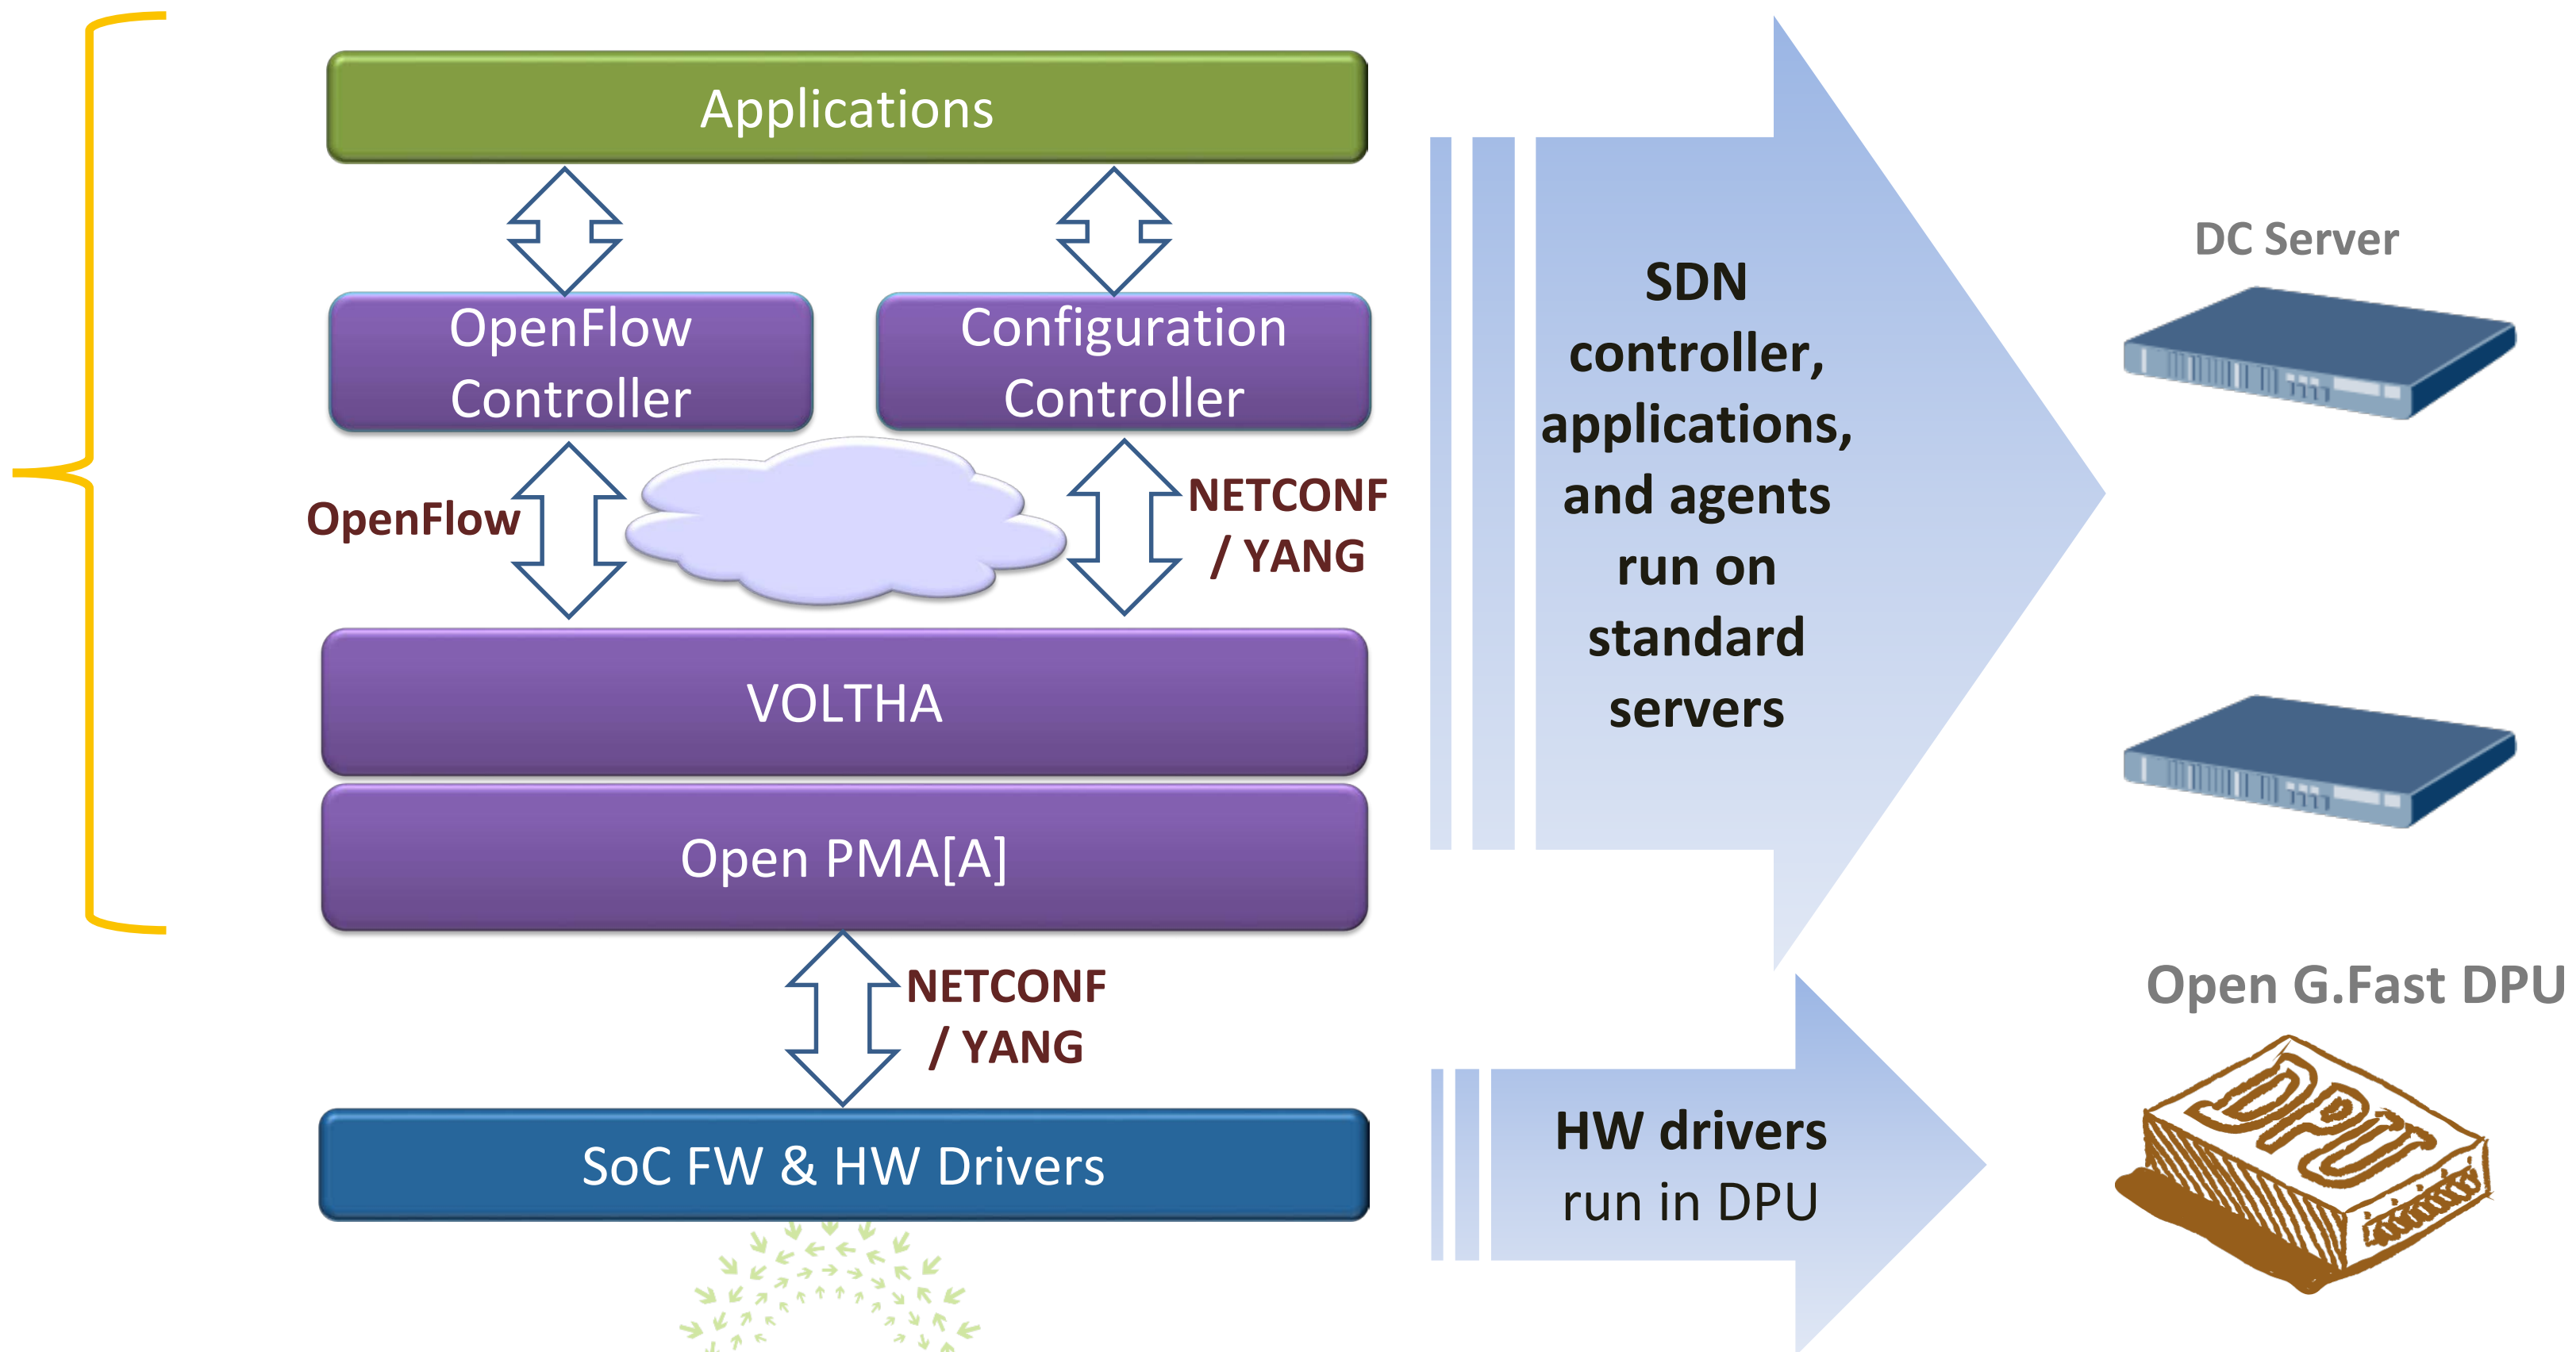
Applications

OpenFlow Controller

Configuration Controller

OpenFlow

NETCONF / YANG

VOLTHA

Open PMA[A]

NETCONF / YANG

SoC FW & HW Drivers

SDN controller, applications, and agents run on standard servers

HW drivers run in DPU

DC Server

Open G.Fast DPU

DPU